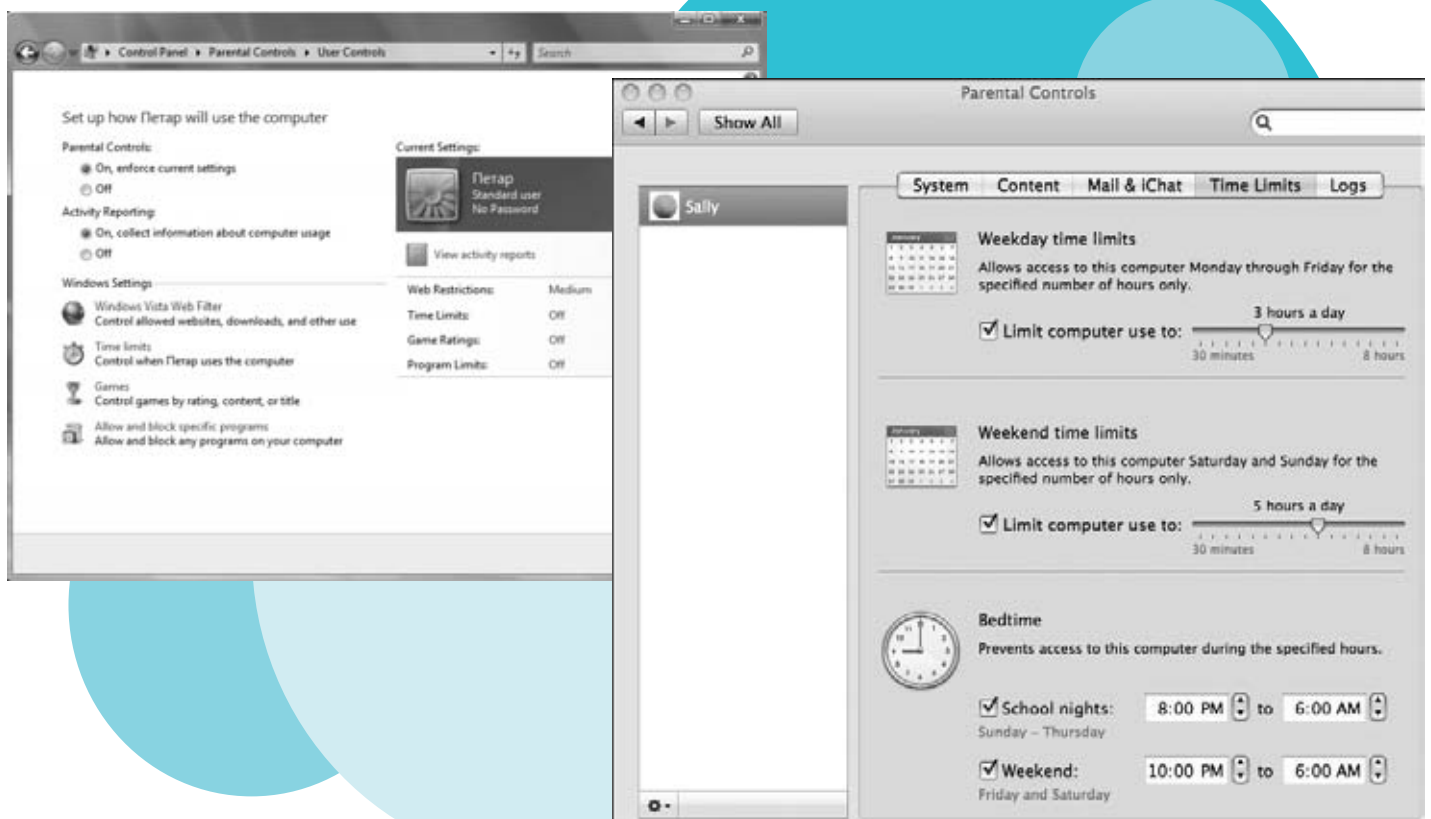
Control Panel ▸ Parental Controls ▸ User Controls

Search

Set up how Петар will use the computer

Parental Controls:

On, enforce current settings

Off

Activity Reporting:

On, collect information about computer usage

Off

Windows Settings

Windows Vista Web Filter
Control allowed websites, downloads, and other use

Time limits
Control when Петар uses the computer

Games
Control games by rating, content, or title

Allow and block specific programs
Allow and block any programs on your computer

Current Settings:

Петар
Standard user
No Password

View activity reports

| Web Restrictions: | Medium |
|---|---|
| Time Limits: | Off |
| Game Ratings: | Off |
| Program Limits: | Off |

Parental Controls

Show All

Sally

System Content Mail & iChat Time Limits Logs

Weekday time limits

Allows access to this computer Monday through Friday for the specified number of hours only.

3 hours a day

Limit computer use to:

30 minutes 8 hours

Weekend time limits

Allows access to this computer Saturday and Sunday for the specified number of hours only.

5 hours a day

Limit computer use to:

30 minutes 8 hours

Bedtime

Prevents access to this computer during the specified hours.

School nights: 8:00 PM to 6:00 AM

Sunday – Thursday

Weekend: 10:00 PM to 6:00 AM

Friday and Saturday